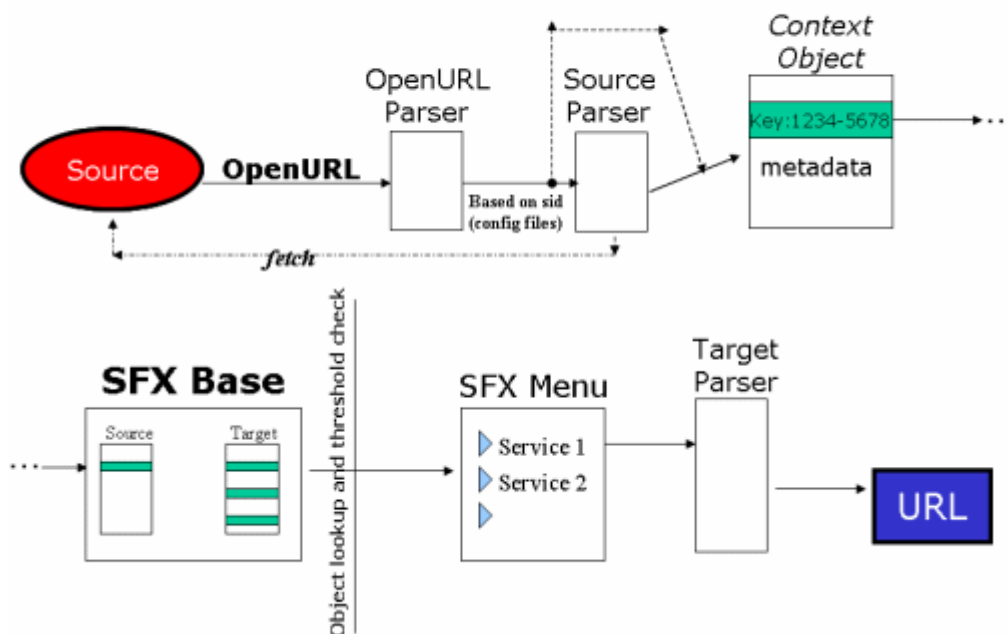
Context Object

OpenURL Parser

Source Parser

Source

OpenURL

Key:1234-5678

metadata

Based on sid (config files)

fetch

Object lookup and threshold check

SFX Base

Source

Target

SFX Menu

Service 1

Service 2

Target Parser

URL